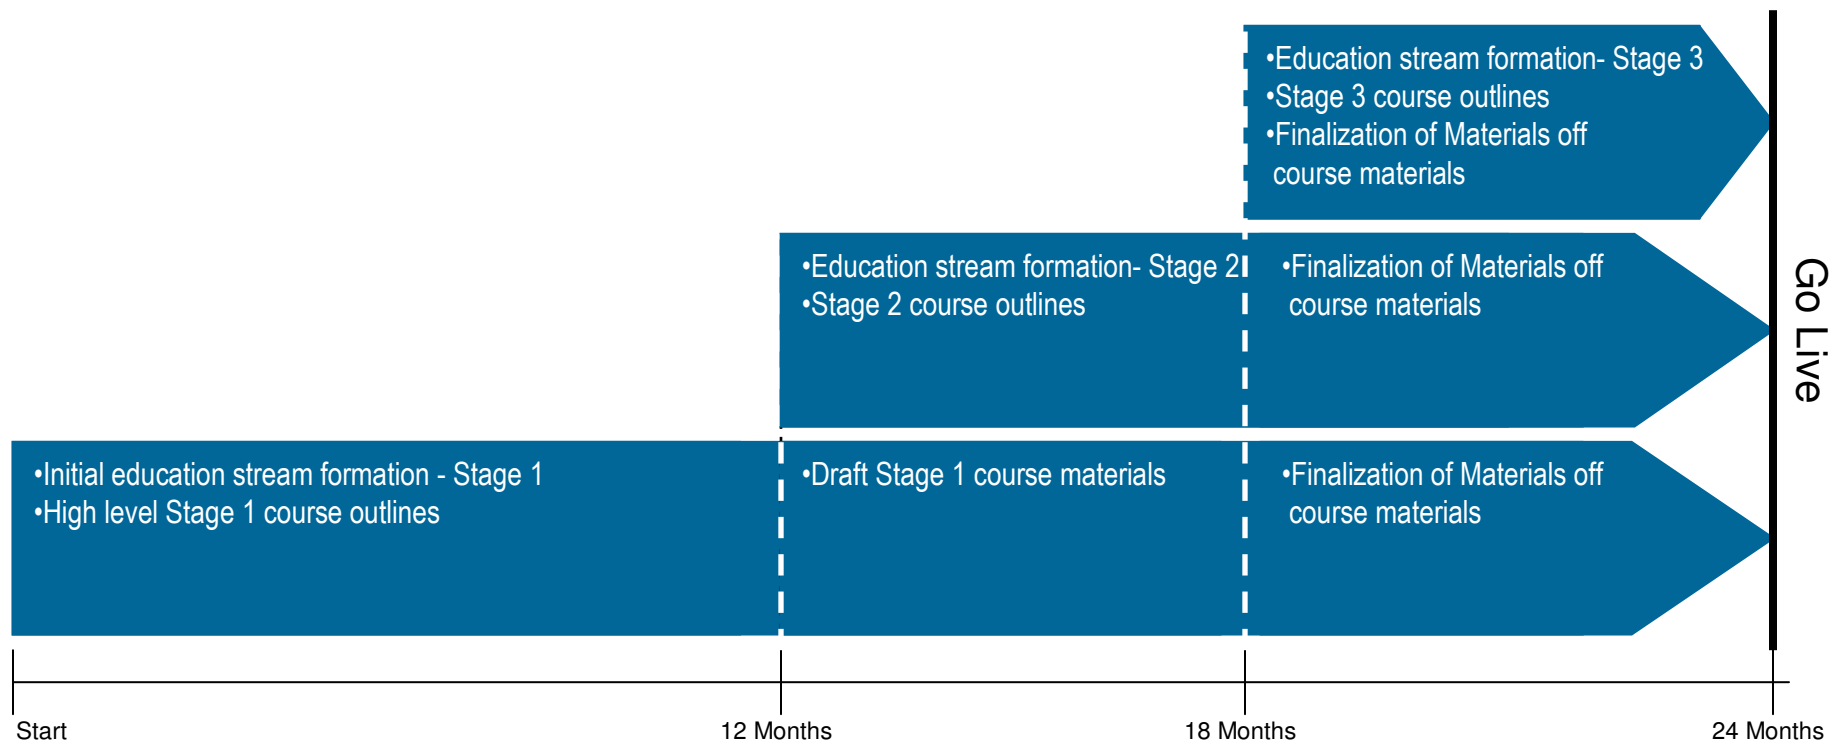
•Education stream formation- Stage 3
•Stage 3 course outlines
•Finalization of Materials off course materials

•Education stream formation- Stage 2
•Stage 2 course outlines

•Finalization of Materials off course materials

•Initial education stream formation - Stage 1
•High level Stage 1 course outlines

•Draft Stage 1 course materials

•Finalization of Materials off course materials

Go Live

Start
12 Months
18 Months
24 Months